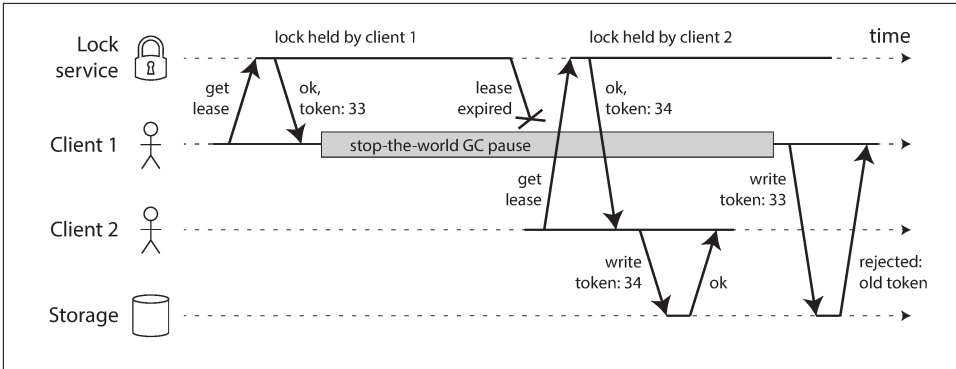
Lock service

lock held by client 1

lock held by client 2

time

get lease

ok, token: 33

lease expired

ok, token: 34

Client 1

stop-the-world GC pause

get lease

write token: 33

Client 2

write token: 34

ok

rejected: old token

Storage